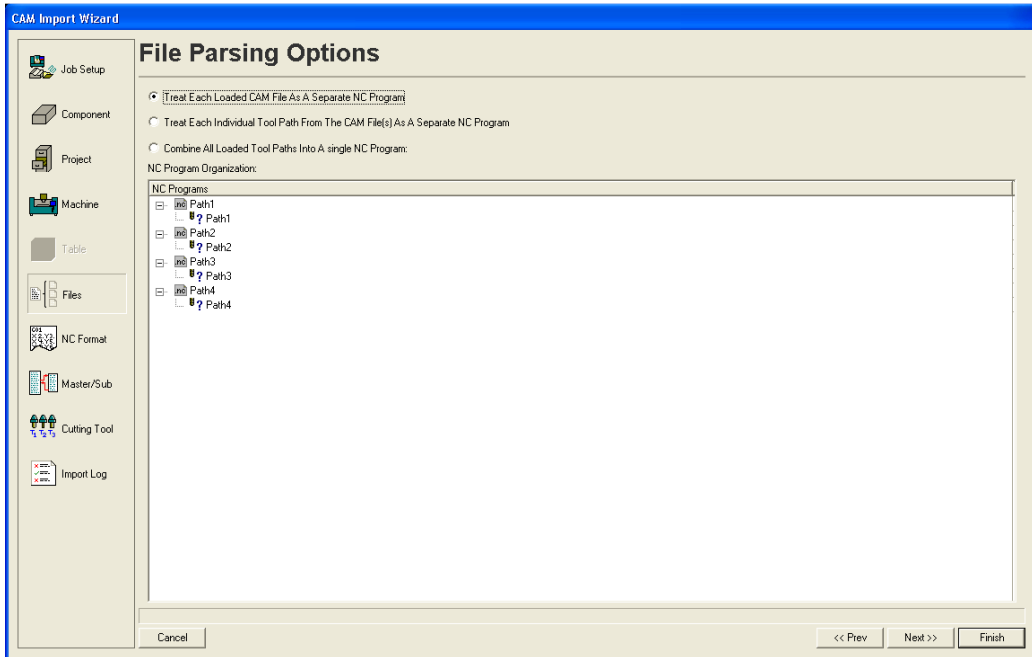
CAM Import Wizard

Job Setup

Component

Project

Machine

Table

Files

NC Format

Master/Sub

Cutting Tool

Import Log

File Parsing Options

Treat Each Loaded CAM File As A Separate NC Program

Treat Each Individual Tool Path From The CAM File(s) As A Separate NC Program

Combine All Loaded Tool Paths Into A single NC Program:

NC Program Organization:

NC Programs

nc Path1
? Path1
nc Path2
? Path2
nc Path3
? Path3
nc Path4
? Path4

Cancel

<< Prev

Next >>

Finish